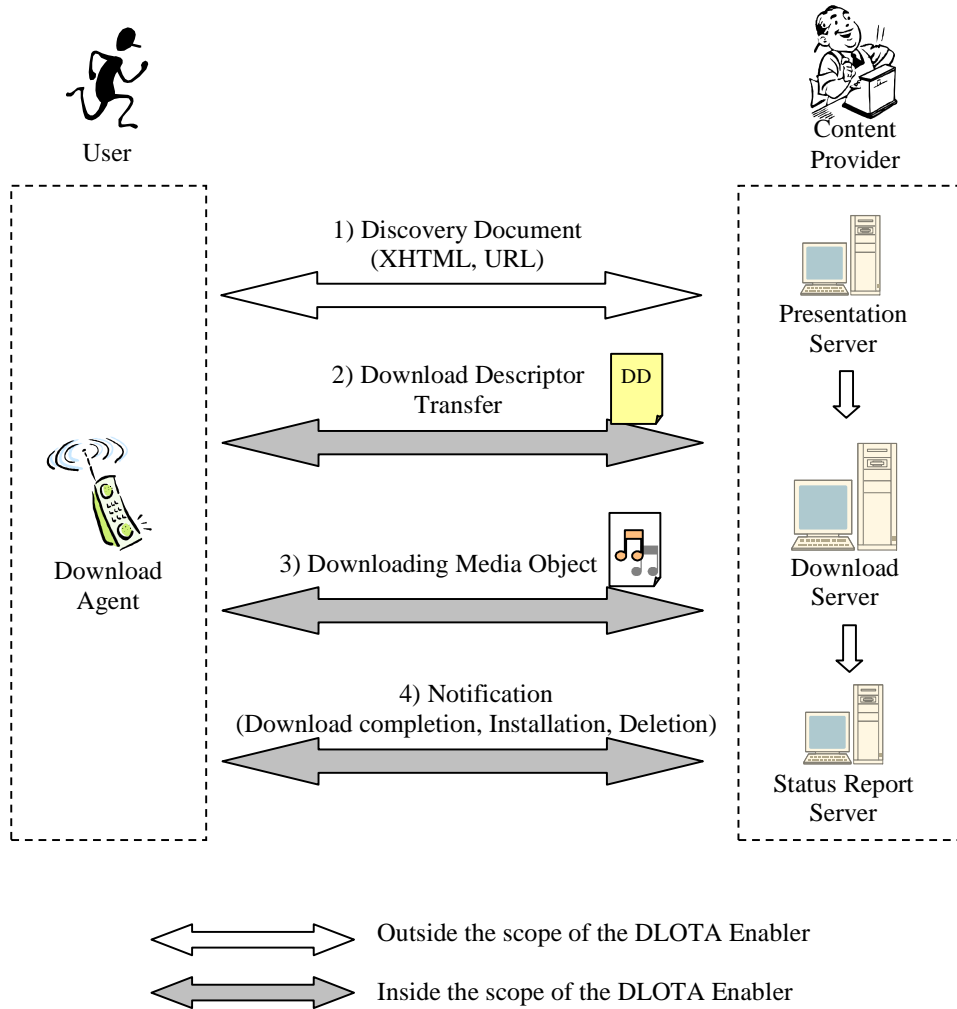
User

Content Provider

1) Discovery Document (XHTML, URL)

Presentation Server

2) Download Descriptor Transfer

DD

Download Agent

3) Downloading Media Object

Download Server

4) Notification (Download completion, Installation, Deletion)

Status Report Server

Outside the scope of the DLOTA Enabler

Inside the scope of the DLOTA Enabler